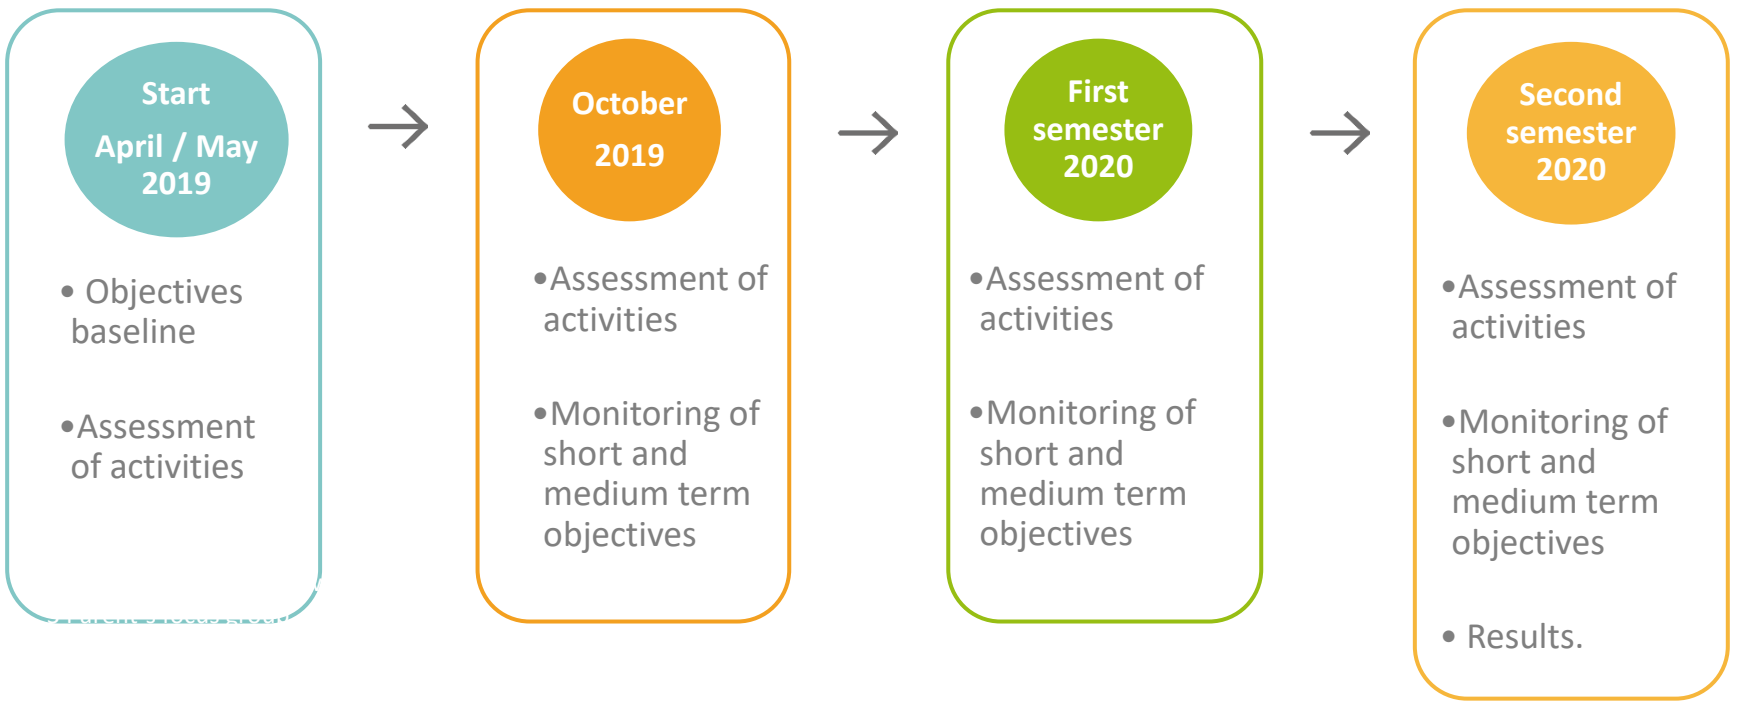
Start

April / May 2019

• Objectives baseline

• Assessment of activities

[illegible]

October

2019

• Assessment of activities

• Monitoring of short and medium term objectives

First semester 2020

• Assessment of activities

• Monitoring of short and medium term objectives

Second semester 2020

• Assessment of activities

• Monitoring of short and medium term objectives

• Results.